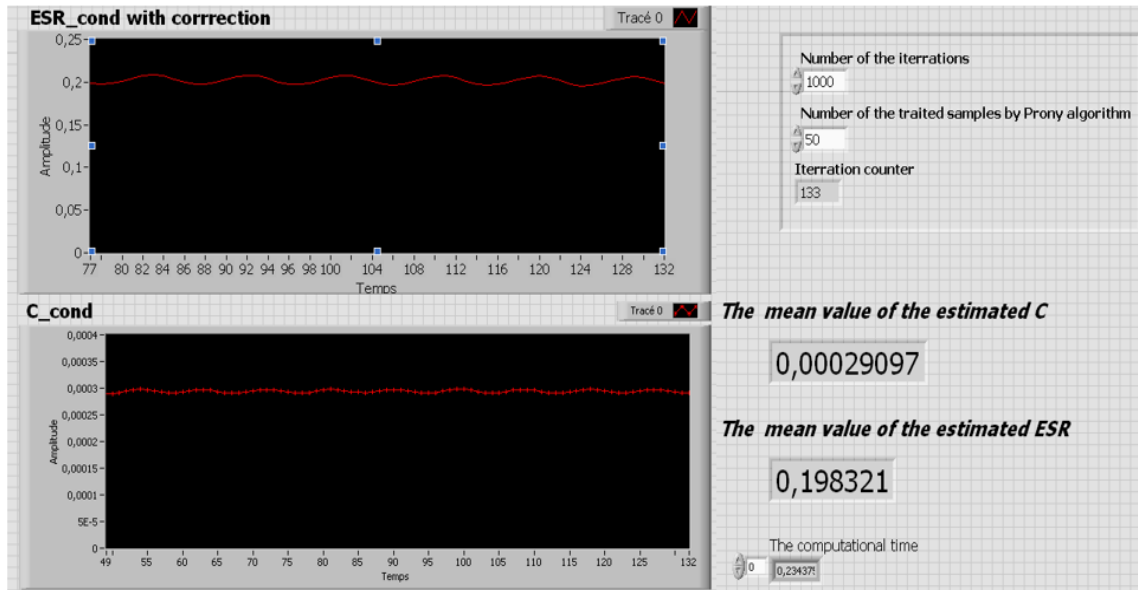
ESR_cond with corrrection

Tracé 0

0,25
0,2
0,15
0,1
0,05
0

Amplitude

77 80 82 84 86 88 90 92 94 96 98 100 104 108 112 116 120 124 128 132

Temps

Number of the iterrations

1000

Number of the traited samples by Prony algorithm

50

Iterration counter

133

C_cond

Tracé 0

0,0004
0,00035
0,0003
0,00025
0,0002
0,00015
0,0001
5E-5
0

Amplitude

49 55 60 65 70 75 80 85 90 95 100 105 110 115 120 125 132

Temps

The mean value of the estimated C

0,00029097

The mean value of the estimated ESR

0,198321

The computational time

0

0,234375